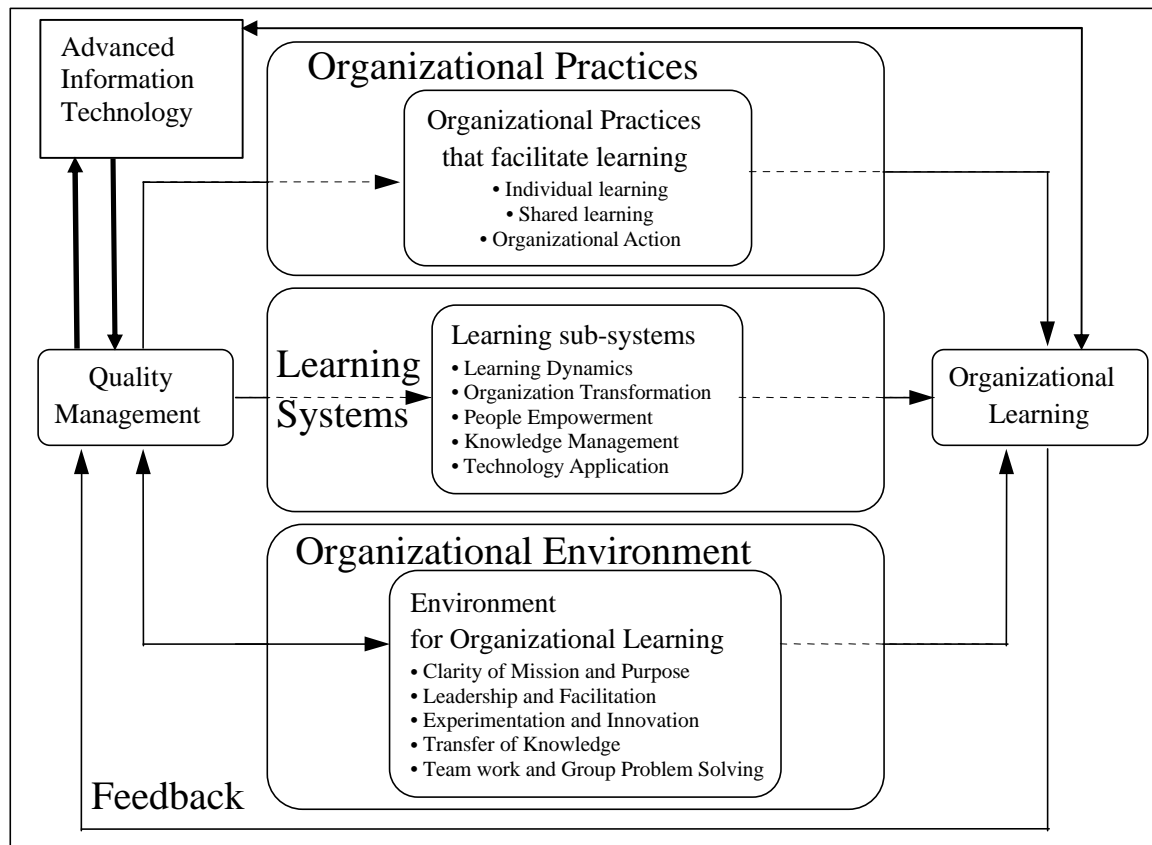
Advanced Information Technology

Organizational Practices

Organizational Practices that facilitate learning
• Individual learning
• Shared learning
• Organizational Action

Quality Management

Learning Systems

Learning sub-systems
• Learning Dynamics
• Organization Transformation
• People Empowerment
• Knowledge Management
• Technology Application

Organizational Learning

Organizational Environment

Environment for Organizational Learning
• Clarity of Mission and Purpose
• Leadership and Facilitation
• Experimentation and Innovation
• Transfer of Knowledge
• Team work and Group Problem Solving

Feedback